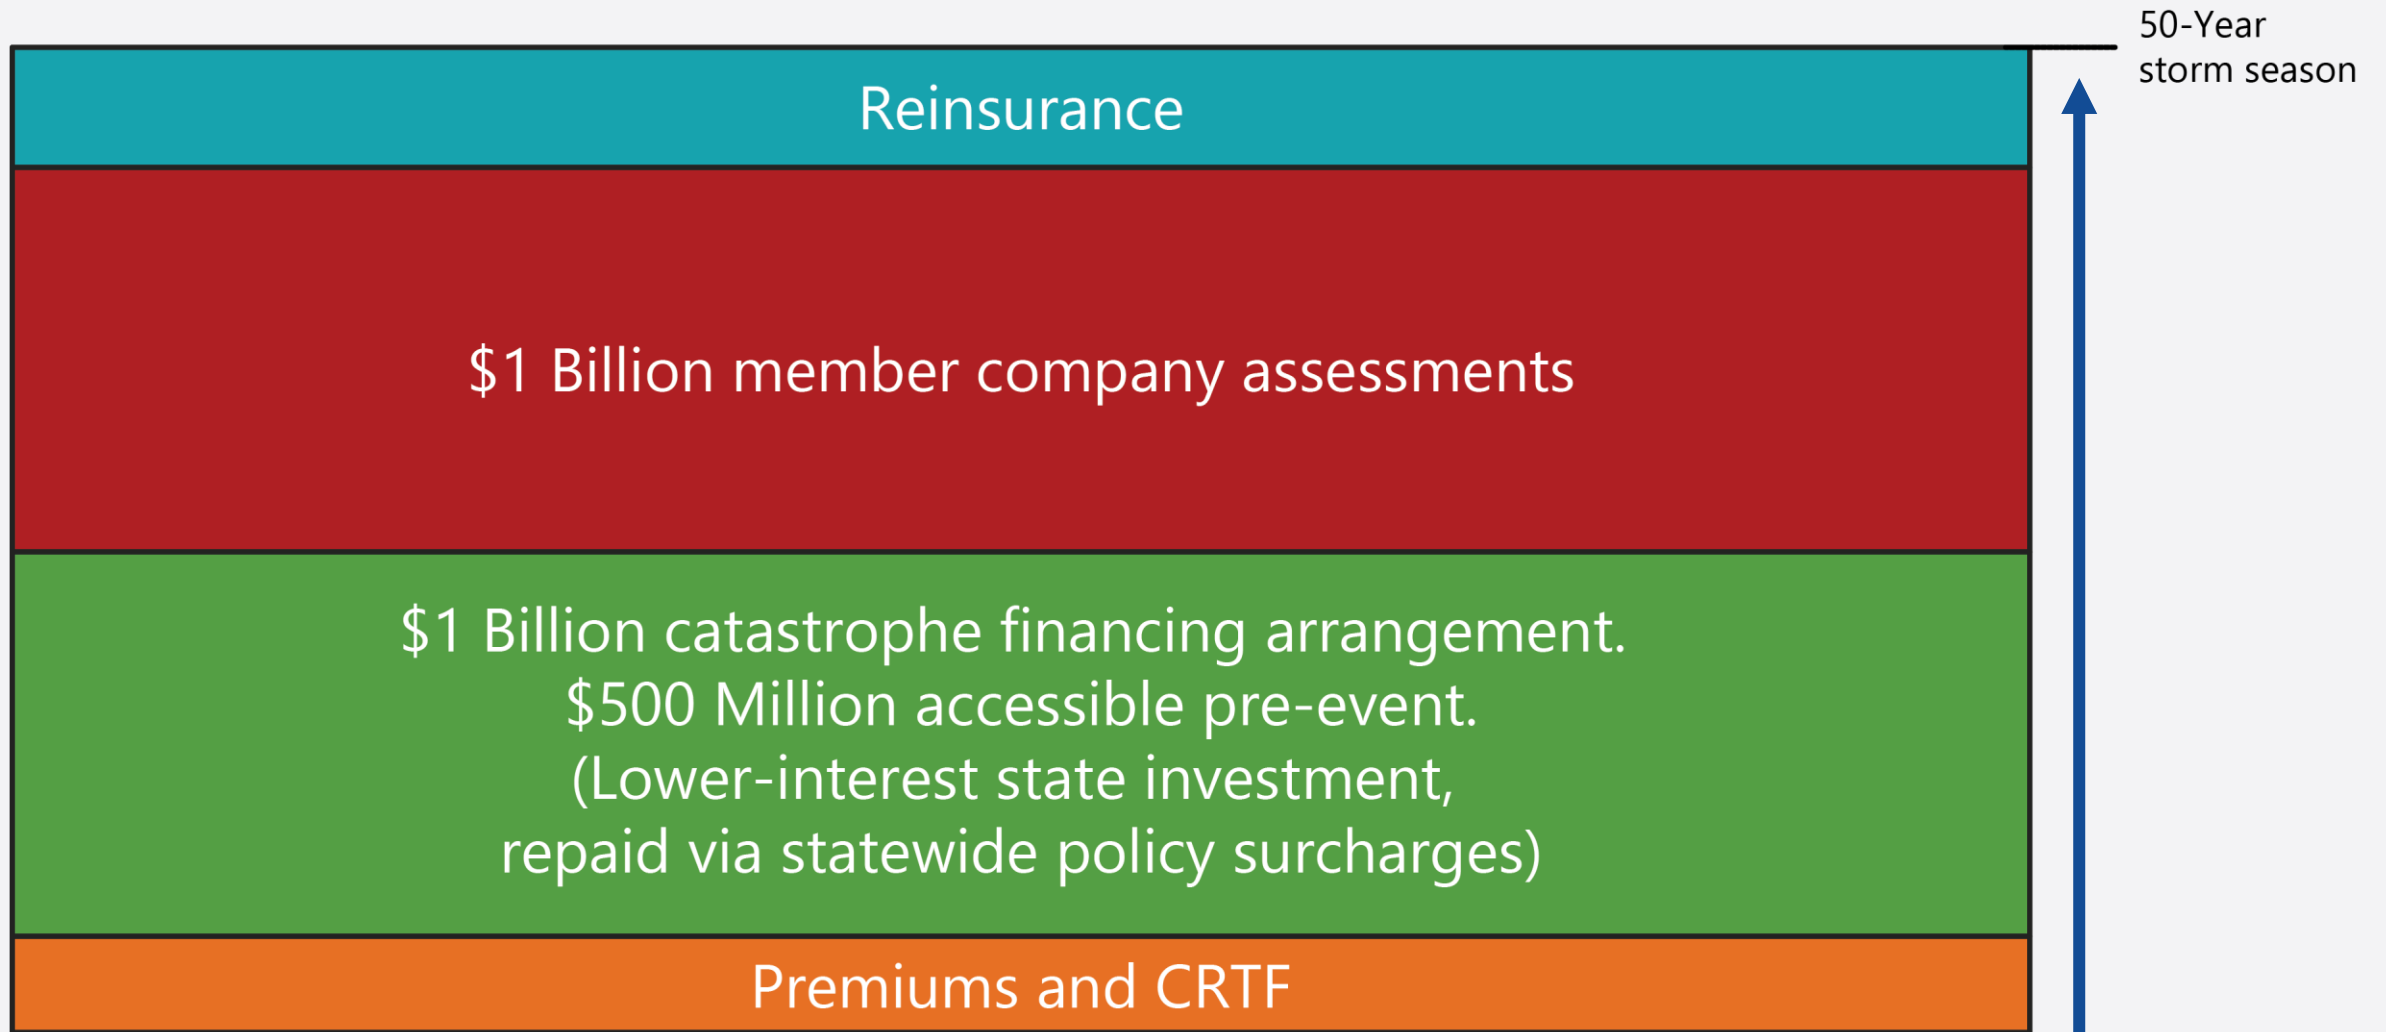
50-Year storm season

Reinsurance

$1 Billion member company assessments

$1 Billion catastrophe financing arrangement.
$500 Million accessible pre-event.
(Lower-interest state investment,
repaid via statewide policy surcharges)

Premiums and CRTF